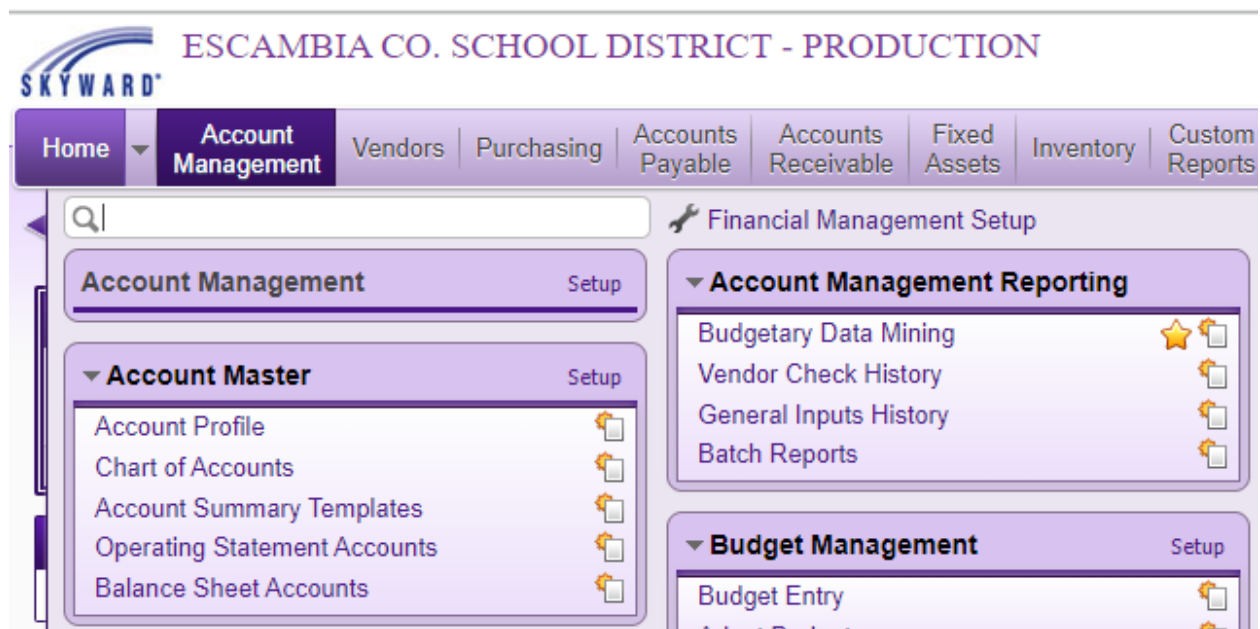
SKYWARD®

ESCAMBIA CO. SCHOOL DISTRICT - PRODUCTION

Home | Account Management | Vendors | Purchasing | Accounts Payable | Accounts Receivable | Fixed Assets | Inventory | Custom Reports

Financial Management Setup

Account Management Setup

Account Master Setup
Account Profile
Chart of Accounts
Account Summary Templates
Operating Statement Accounts
Balance Sheet Accounts

Account Management Reporting
Budgetary Data Mining
Vendor Check History
General Inputs History
Batch Reports

Budget Management Setup
Budget Entry
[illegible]